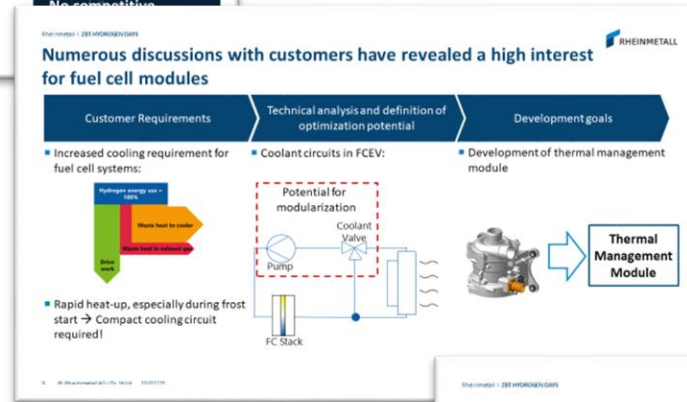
No competitive

Rheinmetall | ZBT HYDROGEN DAYS

RHEINMETALL

Numerous discussions with customers have revealed a high interest for fuel cell modules

Customer Requirements

Technical analysis and definition of optimization potential

Development goals

Increased cooling requirement for fuel cell systems:

Hydrogen energy use = 100%

Waste heat to cooler

Waste heat in exhaust gas

Drive work

Rapid heat-up, especially during frost start → Compact cooling circuit required!

Coolant circuits in FCEV:

Potential for modularization

Coolant Valve

Pump

FC Stack

Development of thermal management module

Thermal Management Module

5 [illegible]

Rheinmetall | ZBT HYDROGEN DAYS